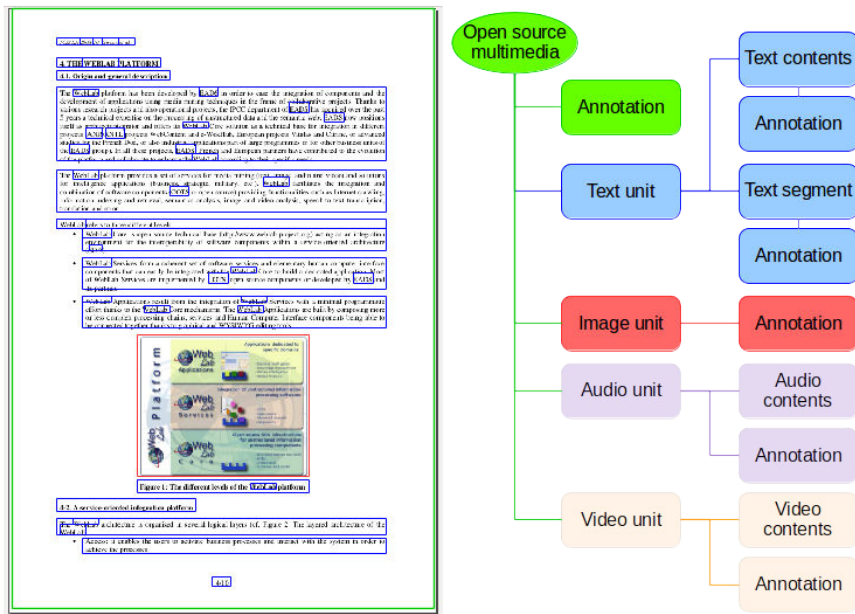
4. THE WEBLAB PLATFORM

4.1. Origin and general description

Figure 1: The different levels of the WebLab platform

4.2. A service oriented integration platform

Open source multimedia

Annotation

Text contents

Annotation

Text unit

Text segment

Annotation

Image unit

Annotation

Audio unit

Audio contents

Annotation

Video unit

Video contents

Annotation